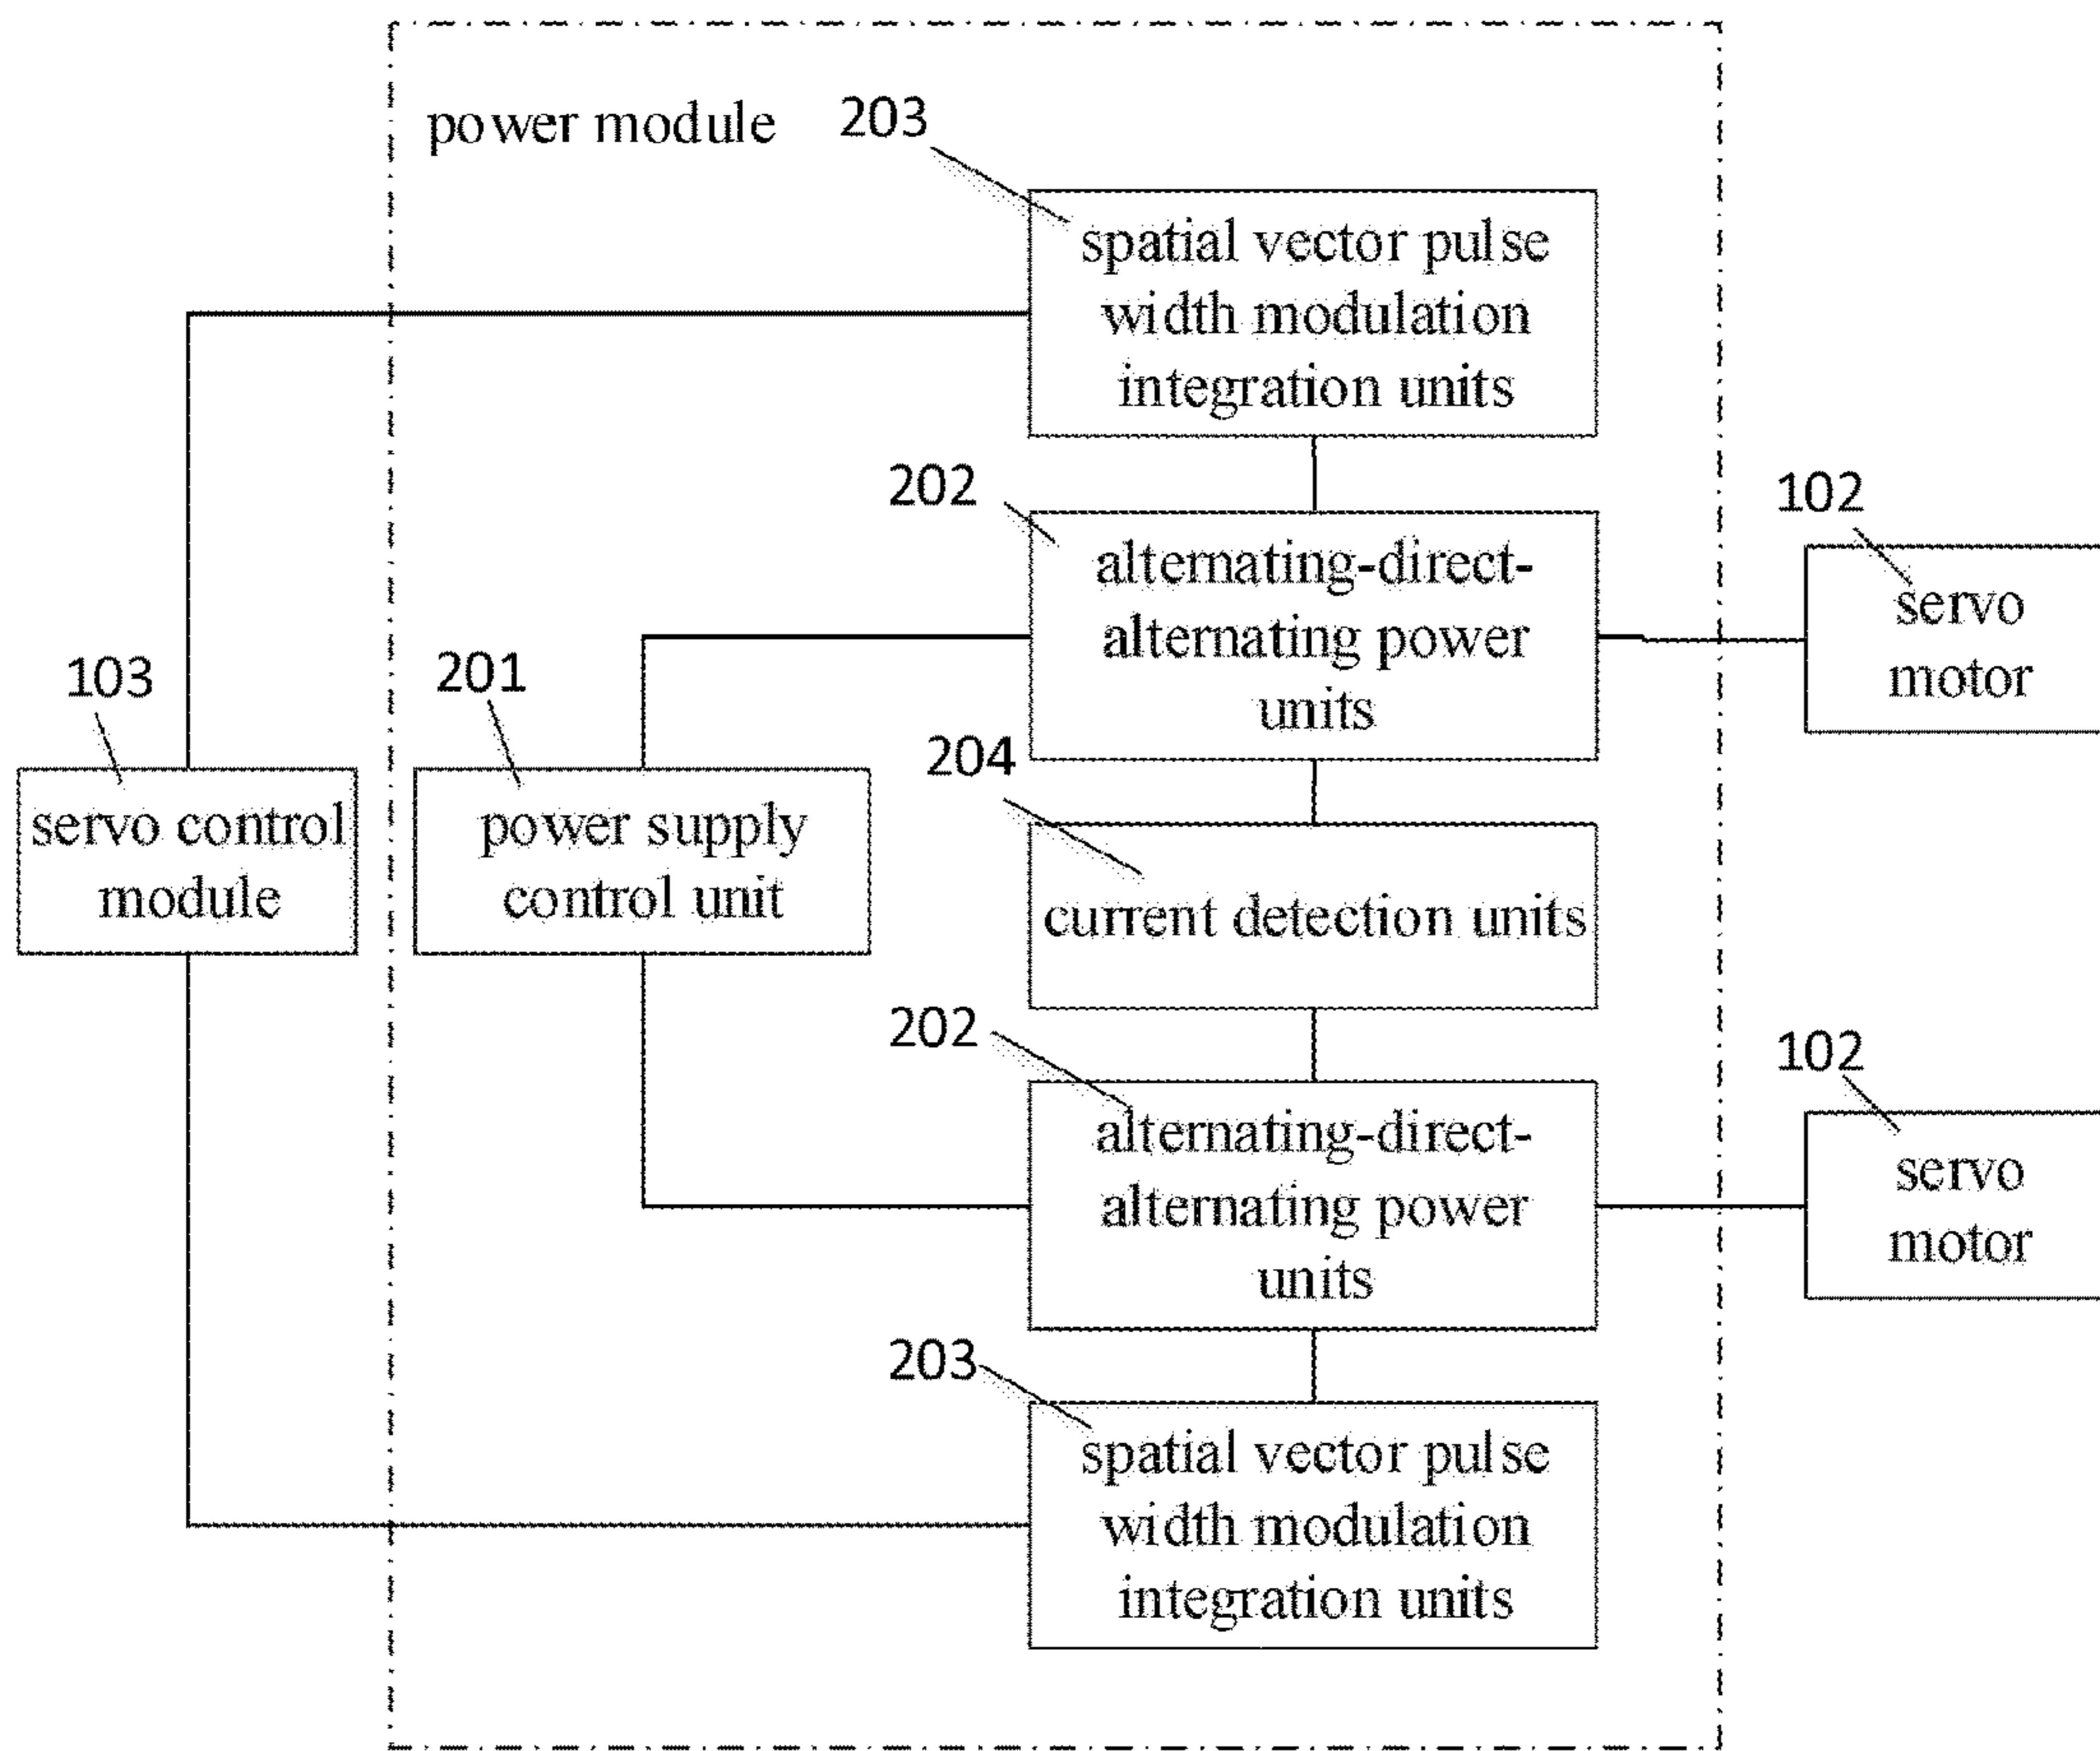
power module

203

spatial vector pulse width modulation integration units

202

alternating-direct-alternating power units

102

servo motor

103

servo control module

201

power supply control unit

204

current detection units

202

alternating-direct-alternating power units

102

servo motor

203

spatial vector pulse width modulation integration units